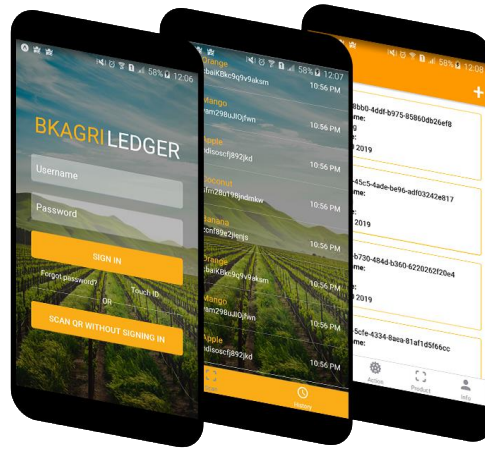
58% 12:06

BKAGRI LEDGER

Username

Password

SIGN IN

Forgot password?

Touch ID

OR

SCAN QR WITHOUT SIGNING IN

58% 12:07

Orange
cbaIKBkc9q9v9aksm
10:56 PM

Mango
rm29BuJlOjfwn
10:56 PM

Apple
dIsoscfj892jkd
10:56 PM

Coconut
m2Bf19Bjndmkw
10:56 PM

Banana
ccnf89e2jlenjs
10:56 PM

Orange
cbaIKBkc9q9v9aksm
10:56 PM

Mango
rm29BuJlOjfwn
10:56 PM

Apple
dIsoscfj892jkd
10:56 PM

History

58% 12:08

+

8bb0-4ddf-b975-85860db26ef8
g
me:
2019

45c5-4ade-be96-adf03242e817
g
me:
2019

b730-484d-b360-6220262f20e4
g
me:
2019

5cfe-4334-8aea-81d1d5f66cc

Action

Product

Info